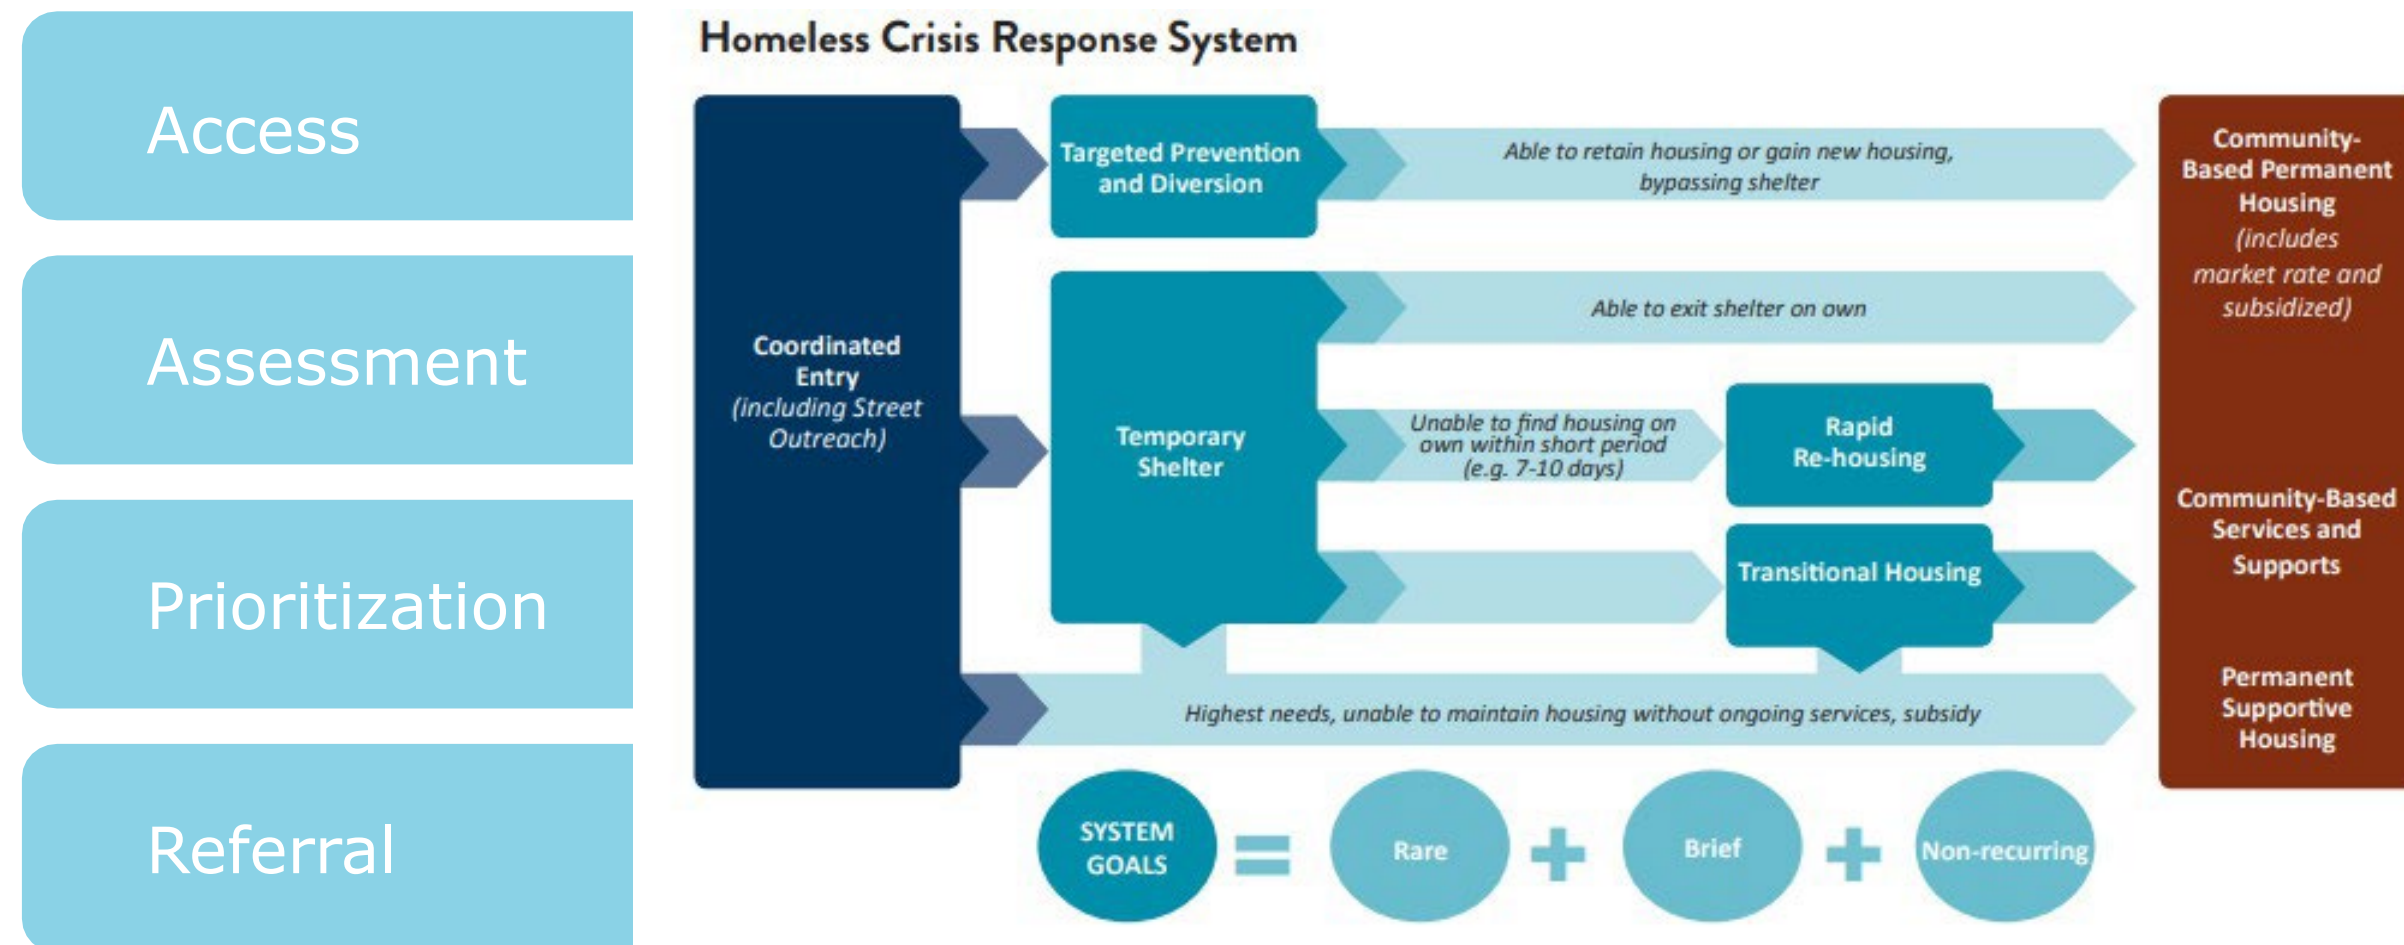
Access

Assessment

Prioritization

Referral

Homeless Crisis Response System

Coordinated Entry (including Street Outreach)

Targeted Prevention and Diversion

Able to retain housing or gain new housing, bypassing shelter

Temporary Shelter

Able to exit shelter on own

Unable to find housing on own within short period (e.g. 7-10 days)

Rapid Re-housing

Transitional Housing

Highest needs, unable to maintain housing without ongoing services, subsidy

Community-Based Permanent Housing (includes market rate and subsidized)

Community-Based Services and Supports

Permanent Supportive Housing

SYSTEM GOALS = Rare + Brief + Non-recurring